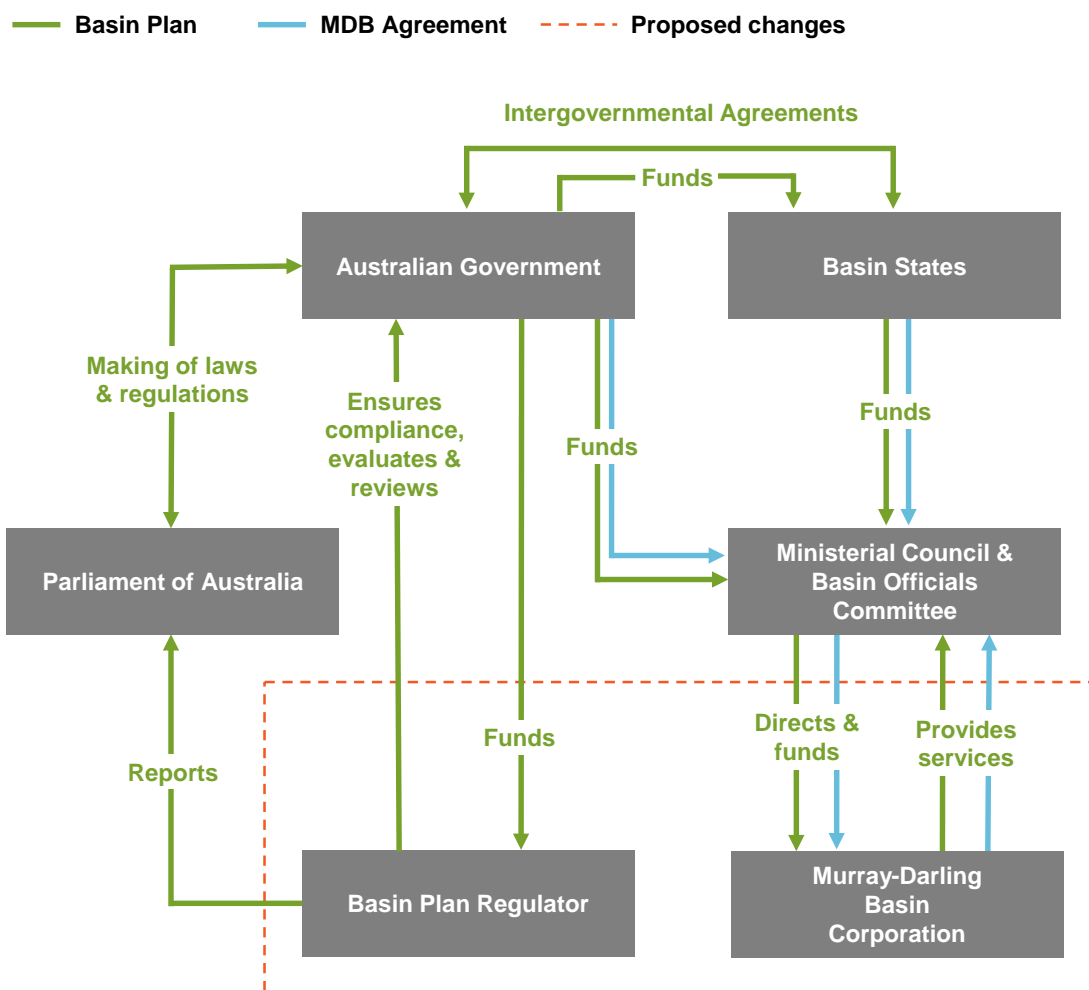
Basin Plan
MDB Agreement
Proposed changes

Intergovernmental Agreements

Funds

Australian Government

Basin States

Making of laws & regulations

Ensures compliance, evaluates & reviews

Funds

Funds

Parliament of Australia

Ministerial Council & Basin Officials Committee

Reports

Funds

Directs & funds

Provides services

Basin Plan Regulator

Murray-Darling Basin Corporation